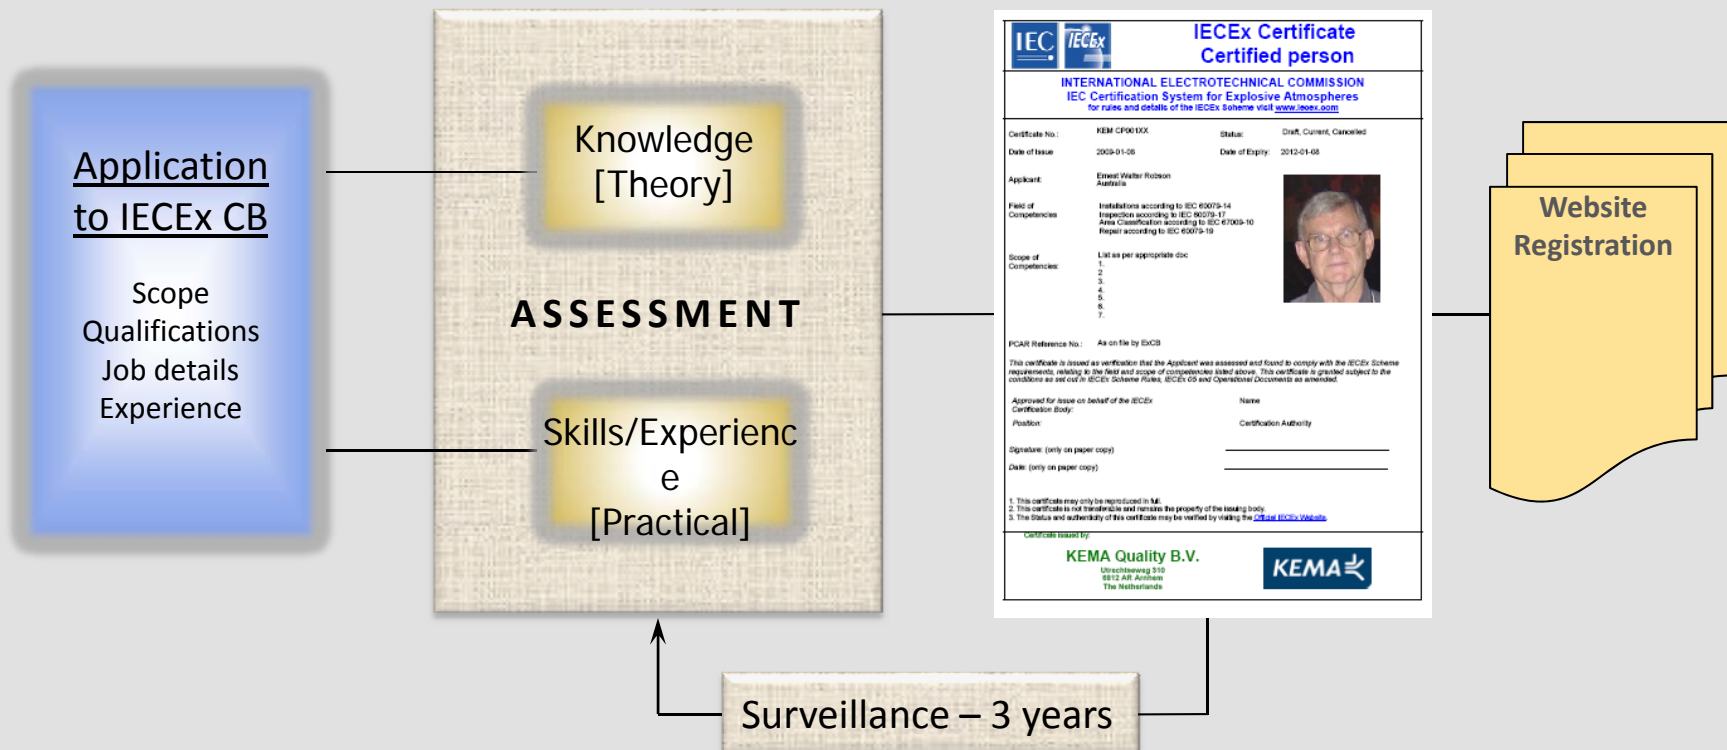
Application to IECEx CB

Scope
Qualifications
Job details
Experience

Knowledge
[Theory]

ASSESSMENT

Skills/Experienc
e
[Practical]

IEC IECEx

IECEx Certificate
Certified person

INTERNATIONAL ELECTROTECHNICAL COMMISSION
IEC Certification System for Explosive Atmospheres
for rules and details of the IECEx Scheme visit www.iecex.com

Certificate No.: KEM CP001XX
Status: Draft, Current, Cancelled
Date of Issue: 2009-01-08
Date of Expiry: 2012-01-08
Applicant: Ernest Walter Robson Australia
Field of Competencies: Installations according to IEC 60079-14 Inspection according to IEC 60079-17 Area Classification according to IEC 67009-10 Repair according to IEC 60079-19
Scope of Competencies: List as per appropriate doc 1. 2. 3. 4. 5. 6. 7.
PCAR Reference No.: As on file by ExCB

This certificate is issued as verification that the Applicant was assessed and found to comply with the IECEx Scheme requirements, relating to the field and scope of competencies listed above. This certificate is granted subject to the conditions as set out in IECEx Scheme Rules, IECEx 05 and Operational Documents as amended.

Approved for issue on behalf of the IECEx Certification Body:
Name
Position:
Certification Authority
Signature: (only on paper copy)
Date: (only on paper copy)

1. This certificate may only be reproduced in full.
2. This certificate is not transferable and remains the property of the issuing body.
3. The Status and authenticity of this certificate may be verified by visiting the Official IECEx Website.

Certificate issued by:
KEMA Quality B.V.
Utrechtseweg 310
6812 AR Arnhem
The Netherlands
KEMA

Website Registration

Surveillance – 3 years